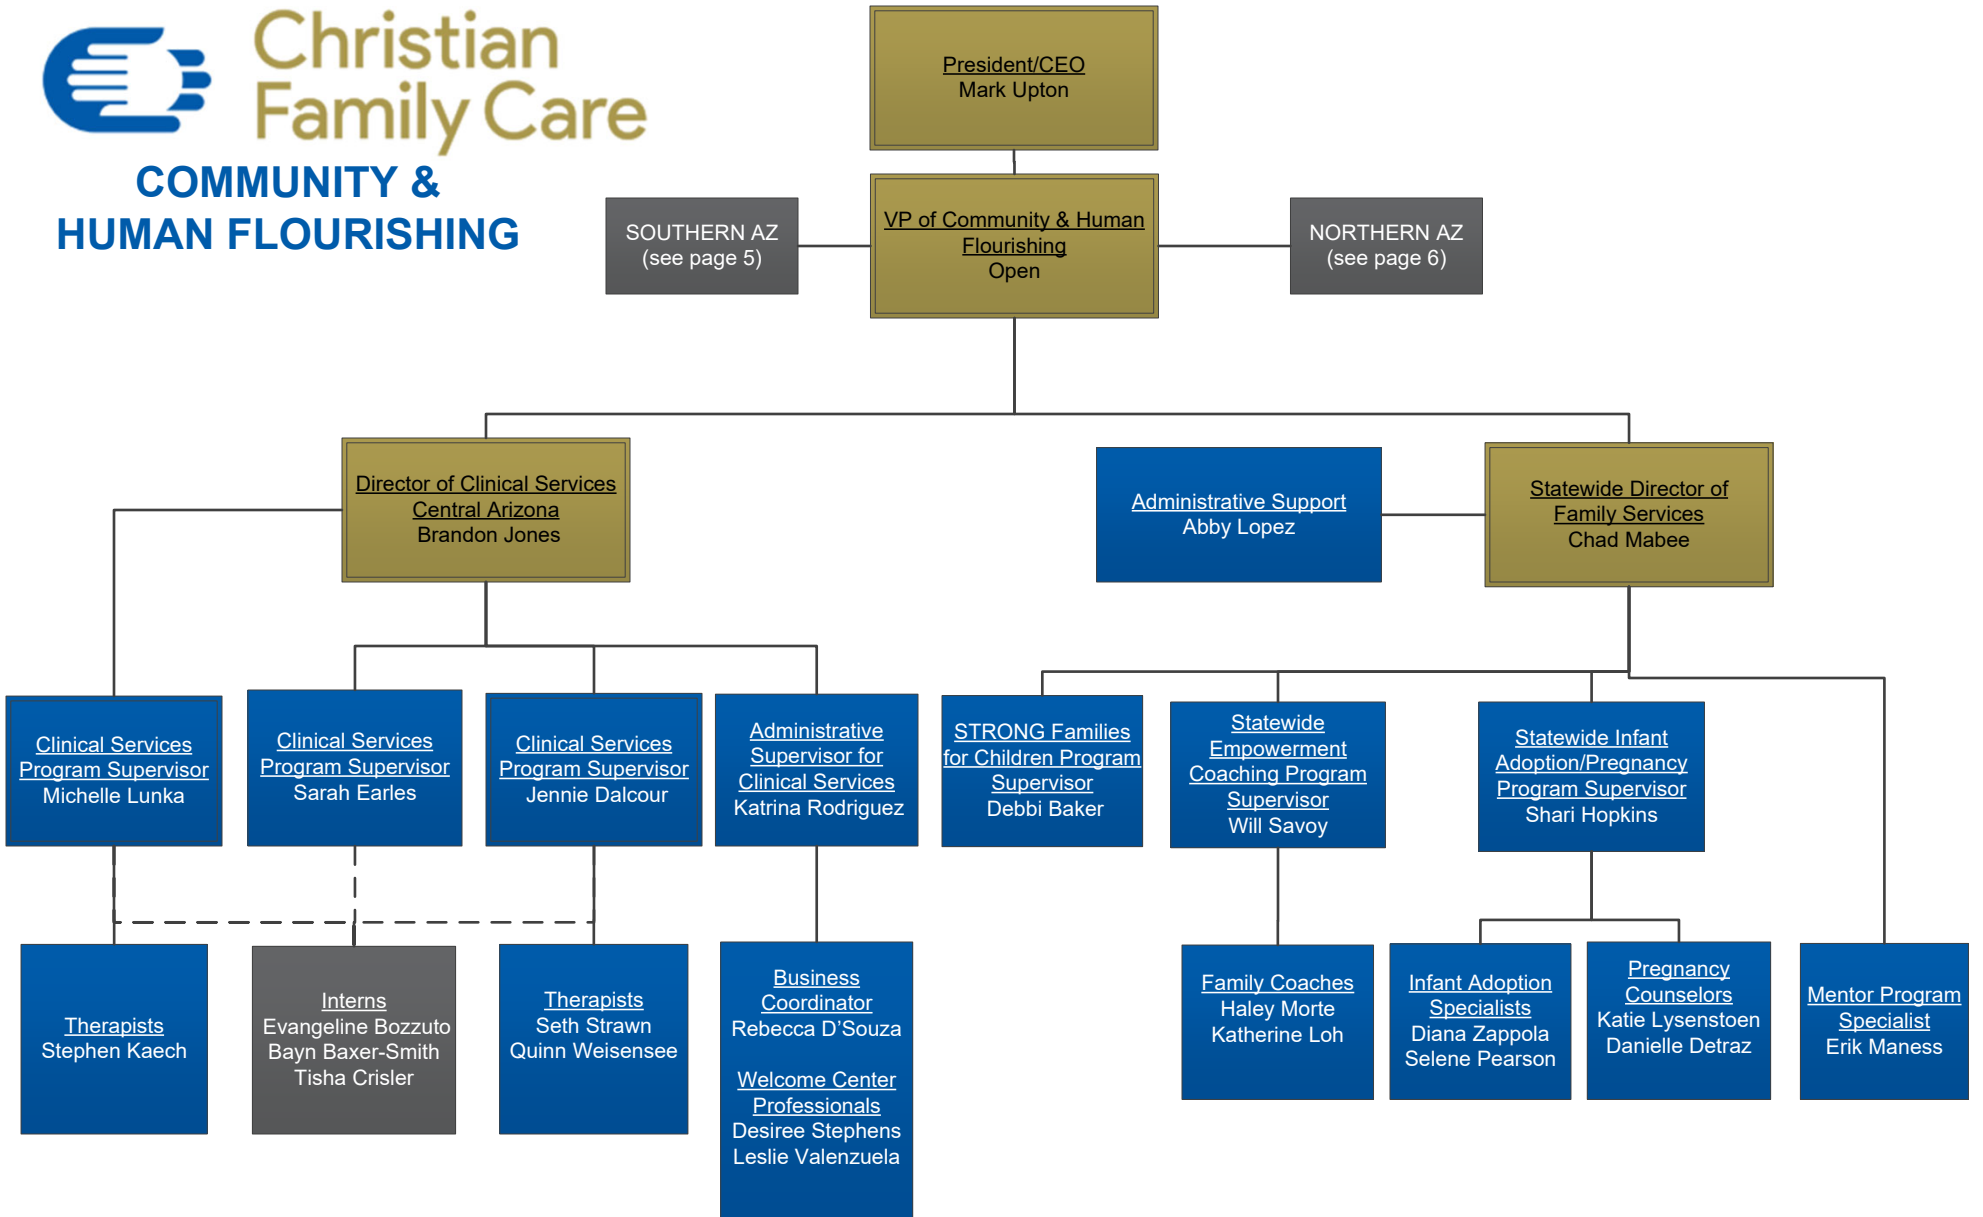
Christian Family Care

COMMUNITY & HUMAN FLOURISHING

President/CEO
Mark Upton

SOUTHERN AZ
(see page 5)

VP of Community & Human Flourishing
Open

NORTHERN AZ
(see page 6)

Director of Clinical Services Central Arizona
Brandon Jones

Administrative Support
Abby Lopez

Statewide Director of Family Services
Chad Mabee

Clinical Services Program Supervisor
Michelle Lunka

Clinical Services Program Supervisor
Sarah Earles

Clinical Services Program Supervisor
Jennie Dalcour

Administrative Supervisor for Clinical Services
Katrina Rodriguez

STRONG Families for Children Program Supervisor
Debbi Baker

Statewide Empowerment Coaching Program Supervisor
Will Savoy

Statewide Infant Adoption/Pregnancy Program Supervisor
Shari Hopkins

Therapists
Stephen Kaech

Interns
Evangeline Bozzuto
Bayn Baxer-Smith
Tisha Crisler

Therapists
Seth Strawn
Quinn Weisensee

Business Coordinator
Rebecca D'Souza

Welcome Center Professionals
Desiree Stephens
Leslie Valenzuela

Family Coaches
Haley Morte
Katherine Loh

Infant Adoption Specialists
Diana Zappola
Selene Pearson

Pregnancy Counselors
Katie Lysenstoen
Danielle Detraz

Mentor Program Specialist
Erik Maness